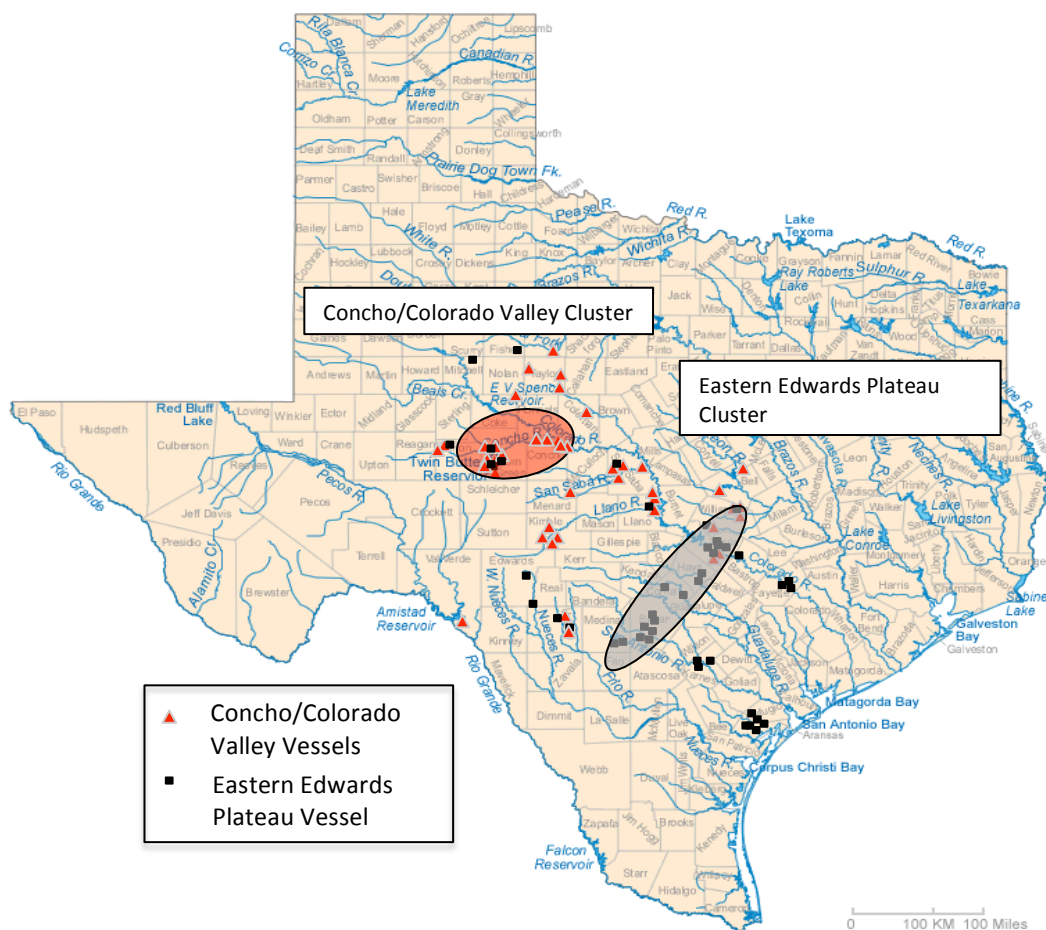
Concho/Colorado Valley Cluster

Eastern Edwards Plateau Cluster

Concho/Colorado Valley Vessels

Eastern Edwards Plateau Vessel

Dallam Sherman Hansford Ochiltree Lipscomb
Hartley Moore Hutchinson Roberts Hemphill
Oldham Potter Carson Gray Wheeler
Deaf Smith Randall Armstrong Donley Collingsworth
Parmer Castro Swisher Briscoe Hall Childress
Bailey Lamb Hale Floyd Motley Cottle Hardeman
Cochran Hockley Lubbock Crosby Dickens King Knox
Rita Blanca Cr. Coldwater Cr. Canadian R. Lake Meredith Prairie Dog Town Fk. Red R. Pease R. Wichita R. White R. Double Mtn. Fk. Brazos R.
Lake Texoma Ray Roberts Lake Red R. Sulphur R. Lake Texarkana
Wichita Clay Montague Cooke Grayson Fannin Lamar Red River Bowie
Baylor Archer Jack Wise Denton Collin Hunt Delta Hopkins Titus Cass Marion
Parker Tarrant Dallas Rockwall Van Zandt Wood
Andrews Martin Howard Mitchell Nolan Taylor Eastland Palo Pinto Erath Scurry Fisher Shackelford Stephens
Beals Cr. E V Spence Reservoir
El Paso Hudspeth Culberson Red Bluff Lake Loving Winkler Ector Midland Glasscock Sterling Coke Runnels Coleman Brown Comanche
Ward Crane Upton Reagan Irion Tom Green Concho R. Colorado R.
Twin Buttes Reservoir Schleicher Menard San Saba R. Llano R. Mason Llano
Pecos R. Reeves Jeff Davis Pecos Crockett Sutton Kimble Gillespie Kerr
Presidio Brewster Terrell Val Verde Edwards Real Bandera Medina
Rio Grande Alamito Cr. Amistad Reservoir W. Nueces R. Nueces R. Frio R. San Antonio R.
Kinney Maverick Zavala Dimmit La Salle Atascosa Live Oak
Webb Duval Zapata Jim Hogg Brooks Kenedy Starr Hidalgo Cameron
Falcon Reservoir
Leon R. Brazos R. Bell Milam Burleson Lake Conroe Leon Walker Houston Trinity Polk Tyler Jasper Newton Angelina Lake Livingston Navasota R. Neches R. Sabine R.
Colorado R. Fayette Colorado Austin Harris Chambers Liberty Fort Bend Brazoria Orange Sabine Lake Galveston Bay Galveston
Guadalupe R. Dewitt Goliad Victoria Jackson Matagorda Matagorda Bay San Antonio Bay Aransas San Patricio Nueces Corpus Christi Bay Nueces R.
0 100 KM 100 Miles